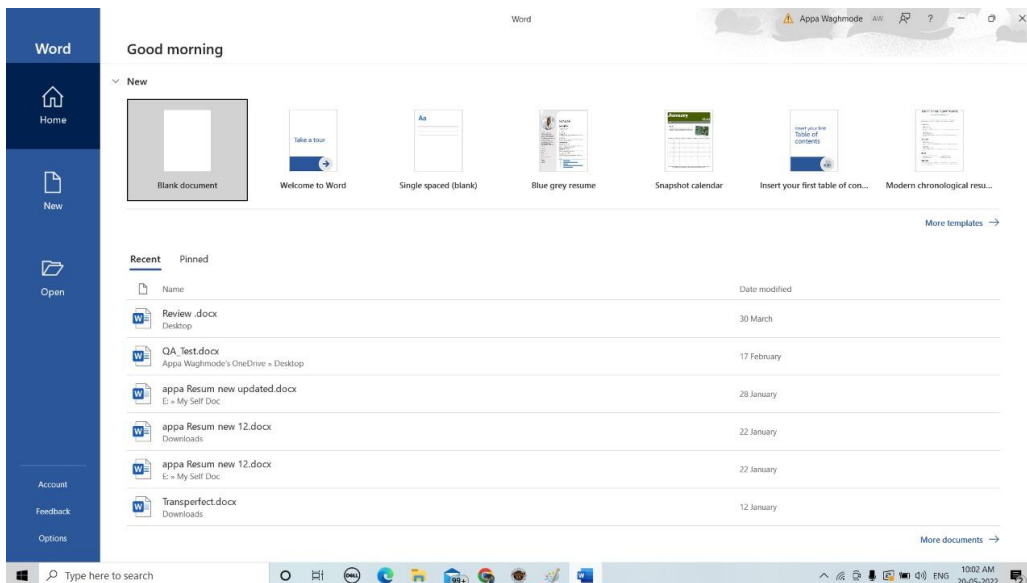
Word

Appa Waghmode AW ? − □ ×

Word

Home

New

Open

Account

Feedback

Options

Good morning

New

Take a tour

Aa

January

Insert your first Table of contents

Blank document

Welcome to Word

Single spaced (blank)

Blue grey resume

Snapshot calendar

Insert your first table of con...

Modern chronological resu...

More templates →

Recent Pinned

| Name | Date modified |
|---|---|
| Review .docx<br>Desktop | 30 March |
| QA_Test.docx<br>Appa Waghmode's OneDrive » Desktop | 17 February |
| appa Resum new updated.docx<br>E: » My Self Doc | 28 January |
| appa Resum new 12.docx<br>Downloads | 22 January |
| appa Resum new 12.docx<br>E: » My Self Doc | 22 January |
| Transperfect.docx<br>Downloads | 12 January |

More documents →

Type here to search

99+

ENG 10:02 AM 20-05-2022